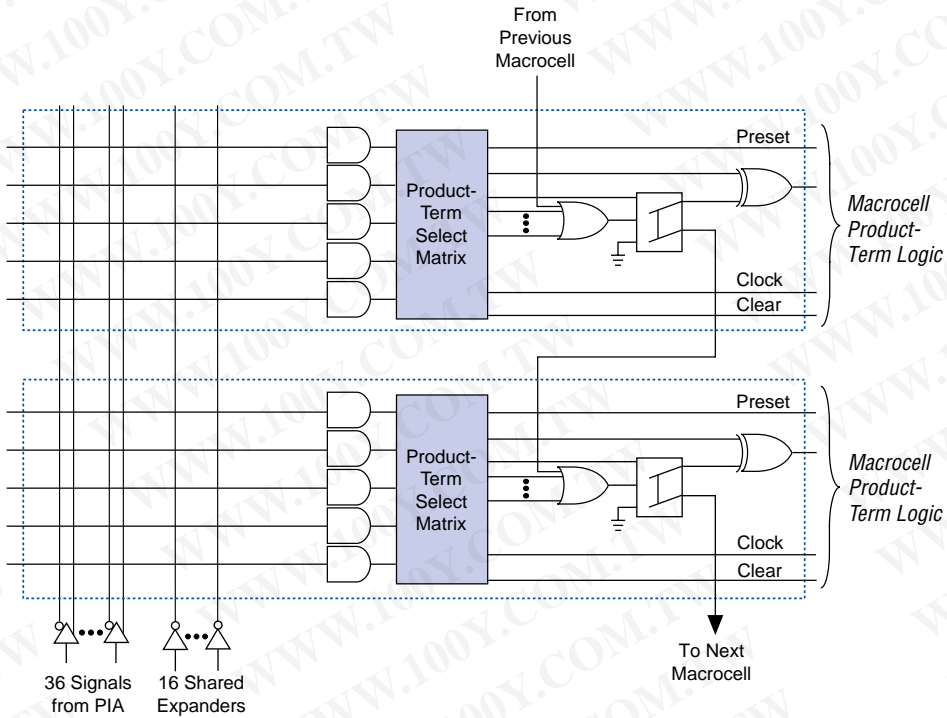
From Previous Macrocell

Preset

Product-Term Select Matrix

Macrocell Product-Term Logic

Clock

Clear

Preset

Product-Term Select Matrix

Macrocell Product-Term Logic

Clock

Clear

36 Signals from PIA

16 Shared Expanders

To Next Macrocell

WWW.100Y.COM.TW